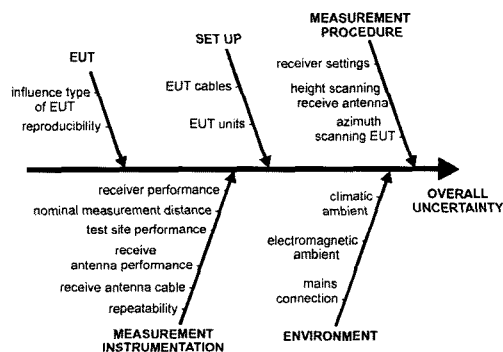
EUT

influence type of EUT

reproducibility

SET UP

EUT cables

EUT units

MEASUREMENT PROCEDURE

receiver settings

height scanning receive antenna

azimuth scanning EUT

OVERALL UNCERTAINTY

receiver performance

nominal measurement distance

test site performance

receive antenna performance

receive antenna cable

repeatability

MEASUREMENT INSTRUMENTATION

climatic ambient

electromagnetic ambient

mains connection

ENVIRONMENT